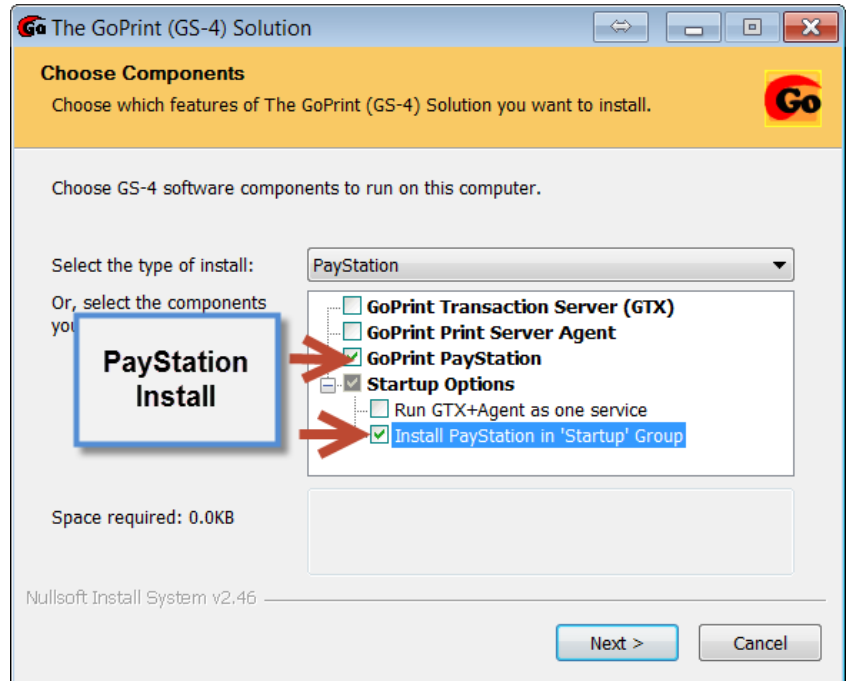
Go The GoPrint (GS-4) Solution

Choose Components

Choose which features of The GoPrint (GS-4) Solution you want to install.

Go

Choose GS-4 software components to run on this computer.

Select the type of install:

PayStation

Or, select the components you

PayStation Install

GoPrint Transaction Server (GTX)

GoPrint Print Server Agent

GoPrint PayStation

Startup Options

Run GTX+Agent as one service

Install PayStation in 'Startup' Group

Space required: 0.0KB

Nullsoft Install System v2.46

Next >

Cancel